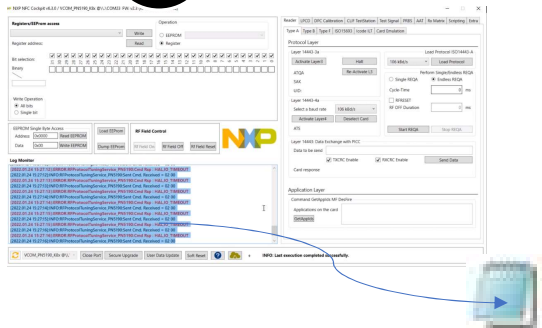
NXP NFC Cockpit v6.3.0 / VCOM_PN5190_K8x @ \\.\COM33 FW v2.3

Registers/EEPROM access
Write
Read
Register address:
Operation
EEPROM
Register
Bit selection
Binary
Write Operation
All bits
Single bit

EEPROM Single Byte Access
Address 0x000 Read EEPROM
Data 0x00 Write EEPROM
Load EEPROM
Dump EEPROM
RF Field Control
RF Field On
RF Field Off
RF Field Reset

Log Monitor
[2022.01.24 15:27:13] ERROR:RFProtocolTestingService_PN5190:Card Rsp - HAL:IO_TIMEOUT
[2022.01.24 15:27:13] INFO:RFProtocolTestingService_PN5190:Sent Cmd. Received: = 02 00
[2022.01.24 15:27:13] ERROR:RFProtocolTestingService_PN5190:Card Rsp - HAL:IO_TIMEOUT
[2022.01.24 15:27:13] INFO:RFProtocolTestingService_PN5190:Sent Cmd. Received: = 02 00
[2022.01.24 15:27:13] ERROR:RFProtocolTestingService_PN5190:Card Rsp - HAL:IO_TIMEOUT
[2022.01.24 15:27:14] INFO:RFProtocolTestingService_PN5190:Sent Cmd. Received: = 02 00
[2022.01.24 15:27:14] ERROR:RFProtocolTestingService_PN5190:Card Rsp - HAL:IO_TIMEOUT
[2022.01.24 15:27:14] INFO:RFProtocolTestingService_PN5190:Sent Cmd. Received: = 02 00
[2022.01.24 15:27:14] ERROR:RFProtocolTestingService_PN5190:Card Rsp - HAL:IO_TIMEOUT
[2022.01.24 15:27:14] INFO:RFProtocolTestingService_PN5190:Sent Cmd. Received: = 02 00
[2022.01.24 15:27:14] ERROR:RFProtocolTestingService_PN5190:Card Rsp - HAL:IO_TIMEOUT
[2022.01.24 15:27:14] INFO:RFProtocolTestingService_PN5190:Sent Cmd. Received: = 02 00

VCOM_PN5190_K8x @ \\... Close Port Secure Upgrade User Data Update Soft Reset
INFO: Last execution completed successfully.

Reader UCI DPC Calibration CLIF TestStation Test Signal PRBS AAT Rx Matrix Scripting Extra
Type A Type B Type F ISO15693 Iccode ILT Card Emulation
Protocol Layer
Layer 14443-3a
Activate Layer3 HaltI Re-Activate L3
ATQA
SAK
UID
Layer 14443-4a
Select a baud rate 106 kbit/s
Activate Layer4 Deselect Card
ATS
Load Protocol ISO14443-A
106 kbit/s Load Protocol
Perform Single/Endless REQA
Single REQA Endless REQA
Cycle Time 0 ms
RFRESET
RF OFF Duration 0 ms
Start REQA Stop REQA
Layer 14443 Data Exchange with PICC
Data to be sent
TXCRC Enable RXCRC Enable Send Data
Card response
Application Layer
Command Get/Ignition MF Desfire
Applications on the Card
GetApplls